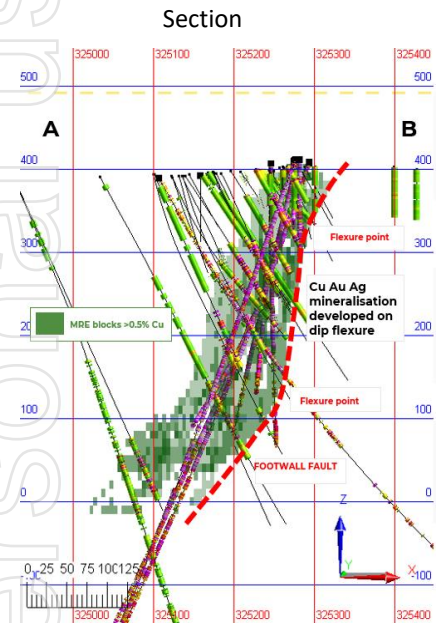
Section

325000 325100 325200 325300 325400

500

A

B

400

400

300

300

Flexure point

Cu Au Ag mineralisation developed on dip flexure

MRE blocks >0.5% Cu

200

200

100

100

Flexure point

FOOTWALL FAULT

0

0

Z

Y

X

-100

0 25 50 75 100125

325000 325100 325200 325300 325400